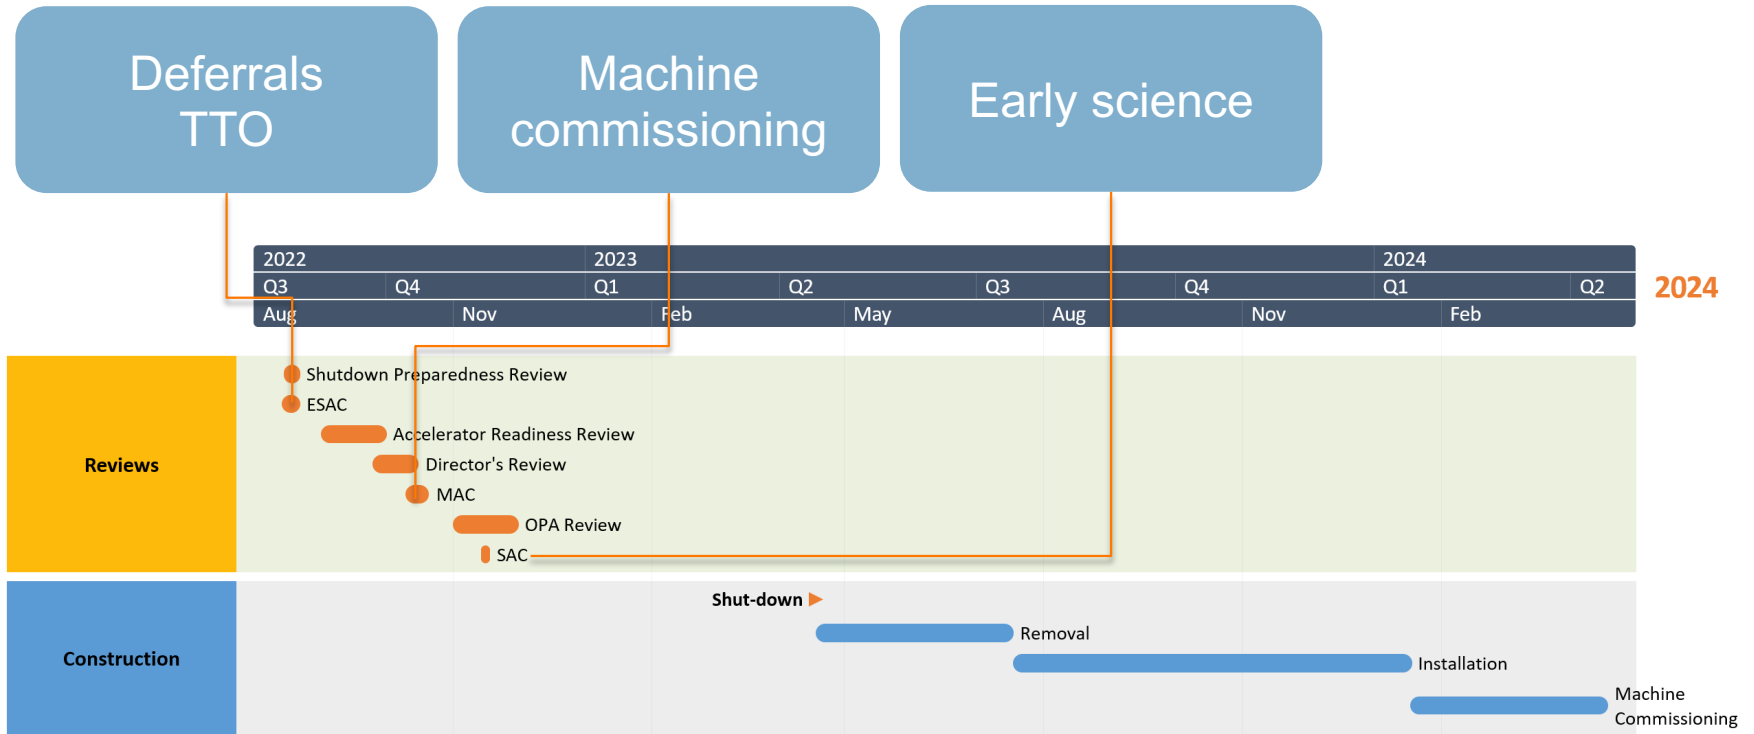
Deferrals TTO

Machine commissioning

Early science

| 2022 | | | 2023 | | | | | 2024 | |
|---|---|---|---|---|---|---|---|---|---|
| Q3 | Q4 | | Q1 | Q2 | Q3 | Q4 | | Q1 | Q2 |
| Aug | | Nov | Feb | May | Aug | | Nov | Feb | |

2024

Reviews

Shutdown Preparedness Review
ESAC
Accelerator Readiness Review
Director's Review
MAC
OPA Review
SAC

Construction

Shut-down
Removal
Installation
Machine Commissioning